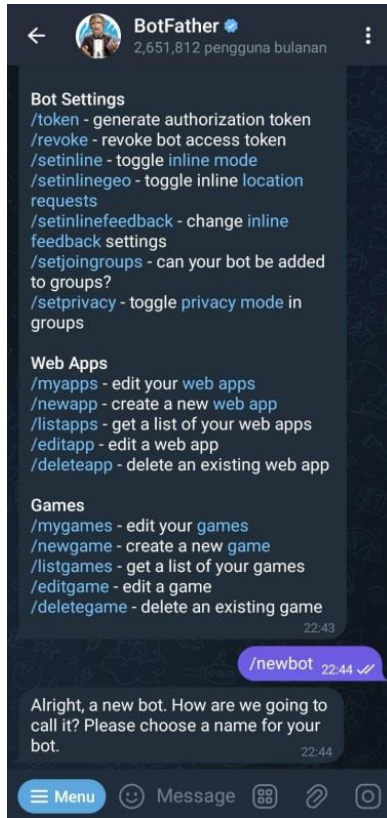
BotFather
2,651,812 pengguna bulanan

Bot Settings
/token - generate authorization token
/revoke - revoke bot access token
/setinline - toggle inline mode
/setinlinegeo - toggle inline location requests
/setinlinefeedback - change inline feedback settings
/setjoingroups - can your bot be added to groups?
/setprivacy - toggle privacy mode in groups

Web Apps
/myapps - edit your web apps
/newapp - create a new web app
/listapps - get a list of your web apps
/editapp - edit a web app
/deleteapp - delete an existing web app

Games
/mygames - edit your games
/newgame - create a new game
/listgames - get a list of your games
/editgame - edit a game
/deletegame - delete an existing game
22:43

/newbot 22:44

Alright, a new bot. How are we going to call it? Please choose a name for your bot.
22:44

Menu
Message